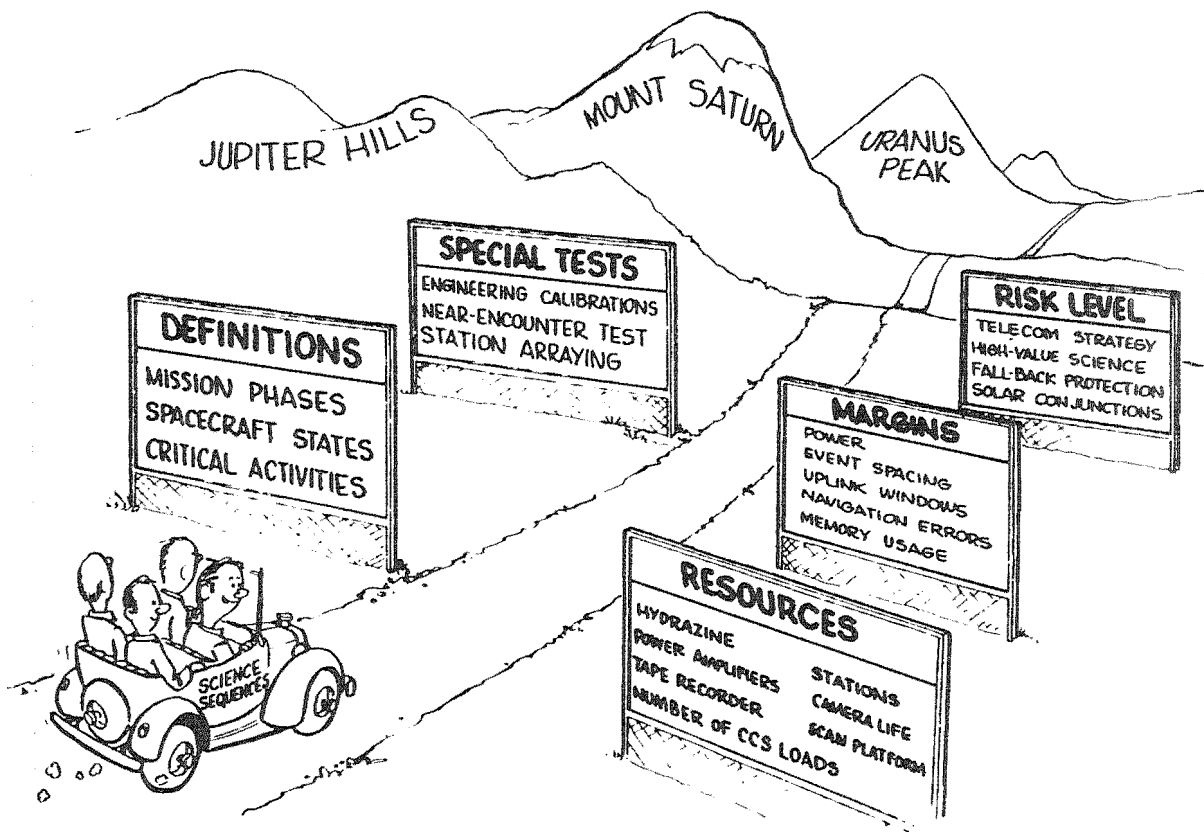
JUPITER HILLS

MOUNT SATURN

URANUS PEAK

SPECIAL TESTS
ENGINEERING CALIBRATIONS
NEAR-ENCOUNTER TEST
STATION ARRAYING

DEFINITIONS
MISSION PHASES
SPACECRAFT STATES
CRITICAL ACTIVITIES

RISK LEVEL
TELECOM STRATEGY
HIGH-VALUE SCIENCE
FALL-BACK PROTECTION
SOLAR CONJUNCTIONS

MARGINS
POWER
EVENT SPACING
UPLINK WINDOWS
NAVIGATION ERRORS
MEMORY USAGE

RESOURCES
HYDRAZINE
POWER AMPLIFIERS
TAPE RECORDER
NUMBER OF CCS LOADS
STATIONS
CAMERA LIFE
SCAN PLATFORM

SCIENCE SEQUENCES